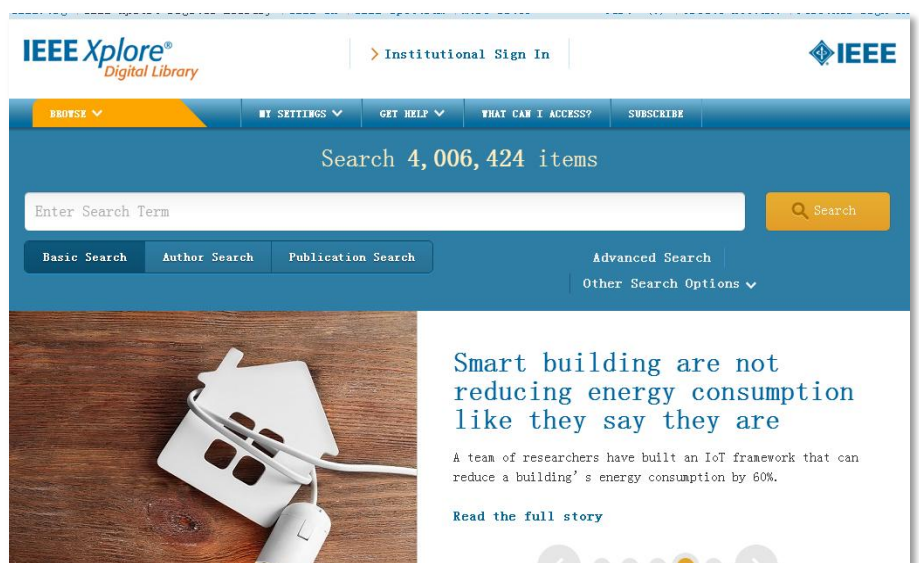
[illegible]

IEEE Xplore® Digital Library

Institutional Sign In

IEEE

BROWSE

MY SETTINGS

GET HELP

WHAT CAN I ACCESS?

SUBSCRIBE

Search 4,006,424 items

Enter Search Term

Search

Basic Search

Author Search

Publication Search

Advanced Search

Other Search Options

Smart building are not reducing energy consumption like they say they are

A team of researchers have built an IoT framework that can reduce a building's energy consumption by 60%.

Read the full story